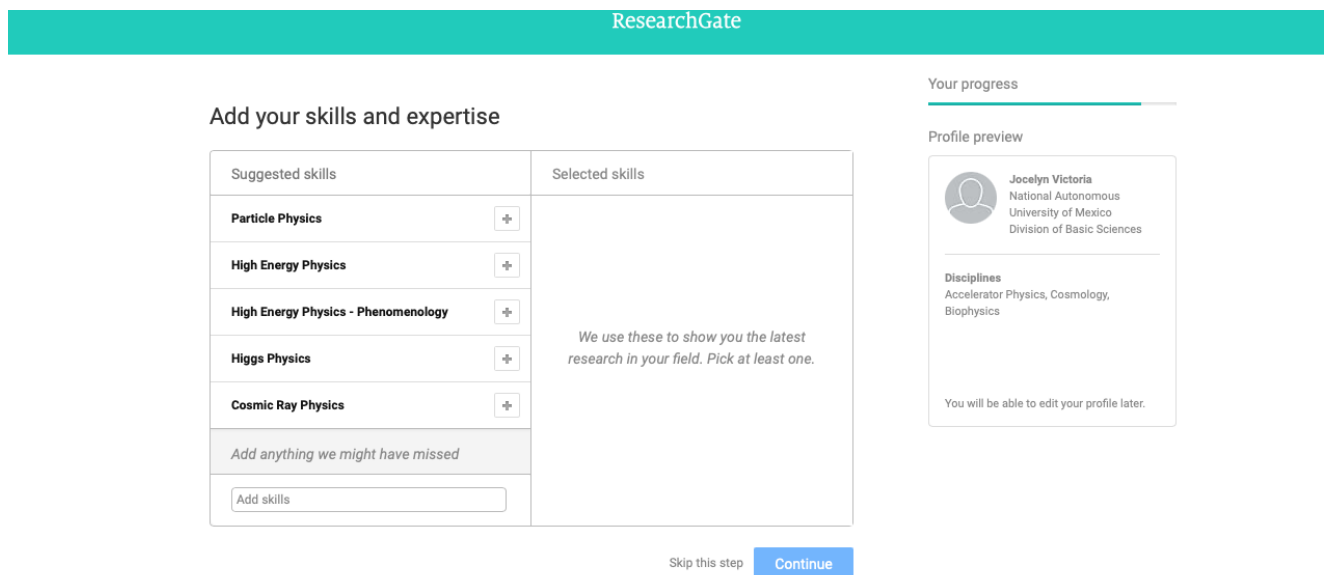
ResearchGate

Add your skills and expertise

Suggested skills

Particle Physics +

High Energy Physics +

High Energy Physics - Phenomenology +

Higgs Physics +

Cosmic Ray Physics +

Add anything we might have missed

Add skills

Selected skills

We use these to show you the latest research in your field. Pick at least one.

Skip this step Continue

Your progress

Profile preview

Jocelyn Victoria
National Autonomous University of Mexico
Division of Basic Sciences

Disciplines
Accelerator Physics, Cosmology, Biophysics

You will be able to edit your profile later.